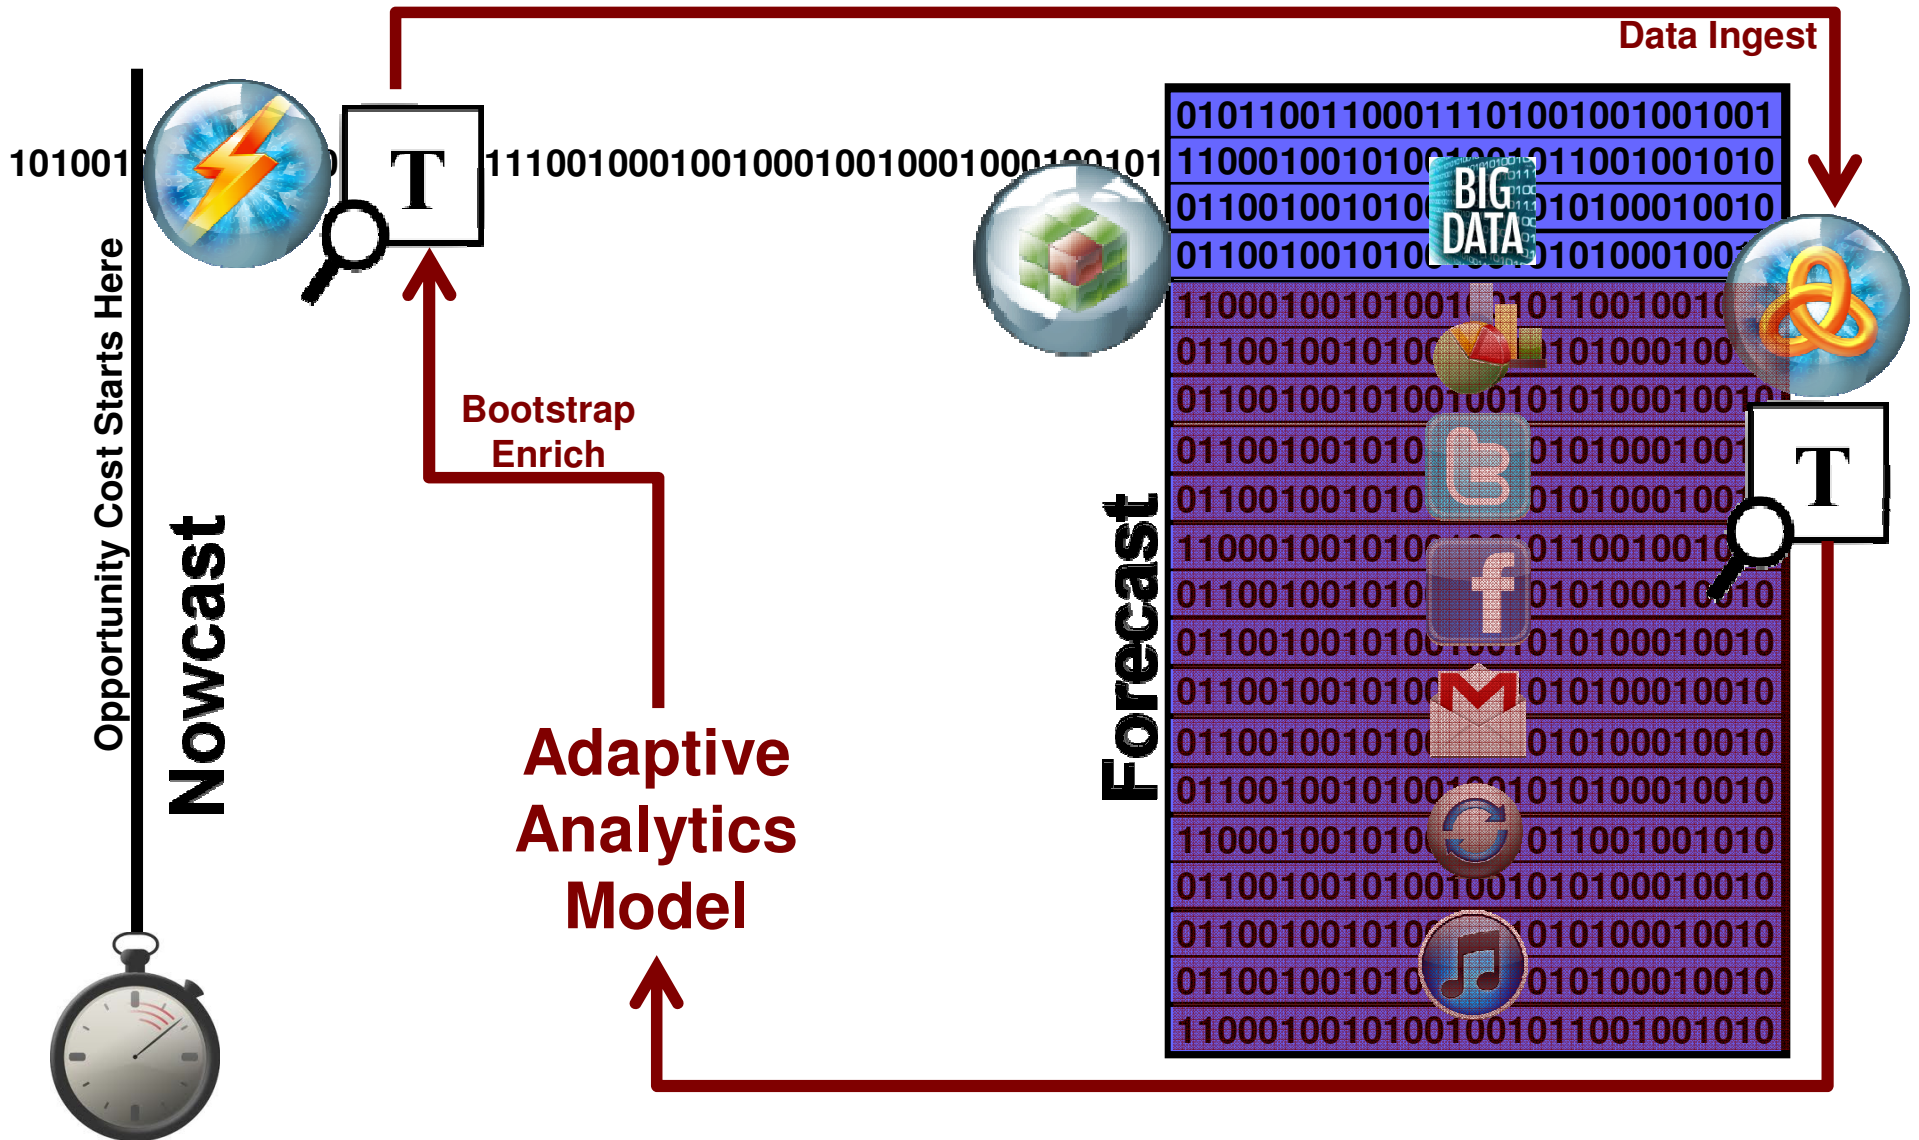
Data Ingest

101001 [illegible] T 1110010001001000100100010001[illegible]0101

0101100110001110100100100100 1
1100010010101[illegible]1011001001010
0110010010100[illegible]0101000100 10
0110010010100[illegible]01010001001
BIG DATA
1100010010100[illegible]101100100 10
0110010010100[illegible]101000100
0110010010100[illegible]0101010001001
0110010010100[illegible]010100010 01
0110010010100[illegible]01010001001
1100010010100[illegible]0110010010
0110010010100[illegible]0101000100 10
0110010010100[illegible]010100010010
0110010010100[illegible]010100010010
0110010010100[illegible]010100010010
0110010010100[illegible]0101010001001 0
1100010010100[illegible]011001001010
0110010010100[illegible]010100010010
0110010010100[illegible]010100010010
0110010010100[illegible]010100010010
1100010010100100101100100 1010

T

Opportunity Cost Starts Here

Nowcast

Bootstrap
Enrich

Adaptive
Analytics
Model

Forecast